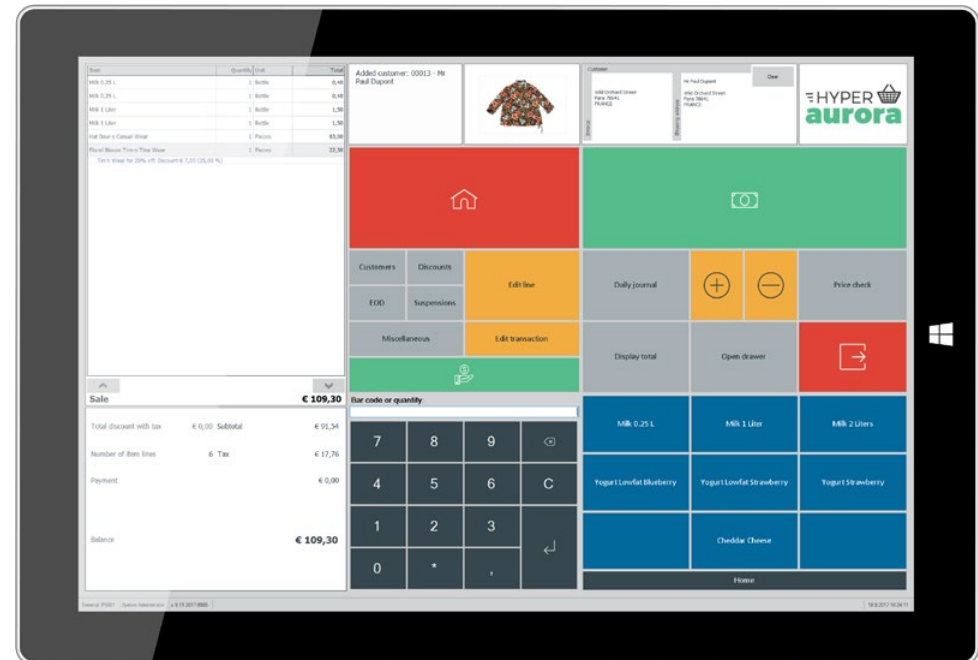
| Item | Quantity | Unit | Total |
|---|---|---|---|
| Milk 0.25 L | 1 | Bottle | 0,40 |
| Milk 0.25 L | 1 | Bottle | 0,40 |
| Milk 1 Liter | 1 | Bottle | 1,50 |
| Milk 1 Liter | 1 | Bottle | 1,50 |
| Hat Store Casual Wear | 1 | Pieces | 83,00 |
| Floral Blouse Tim-n Time Wear | 1 | Pieces | 22,50 |

Tim'n Wear for 20% off Discount € 7,50 (25,00 %)

Sale € 109,30

Total discount with tax € 0,00 Subtotal € 91,54

Number of item lines 6 Tax € 17,76

Payment € 0,00

Balance € 109,30

Added customer: 00013 - Mr Paul Dupont

Customer

Mr Paul Dupont

Clear

HYPER
aurora

Customers Discounts Edit line

EOD Suspensions

Miscellaneous Edit transaction

Daily journal Price check

Display total Open drawer

Bar code or quantity

7 8 9
4 5 6 C
1 2 3
0 * ,

Milk 0.25 L Milk 1 Liter Milk 2 Liters

Yogurt Lowfat Blueberry Yogurt Lowfat Strawberry Yogurt Strawberry

Cheddar Cheese

Home